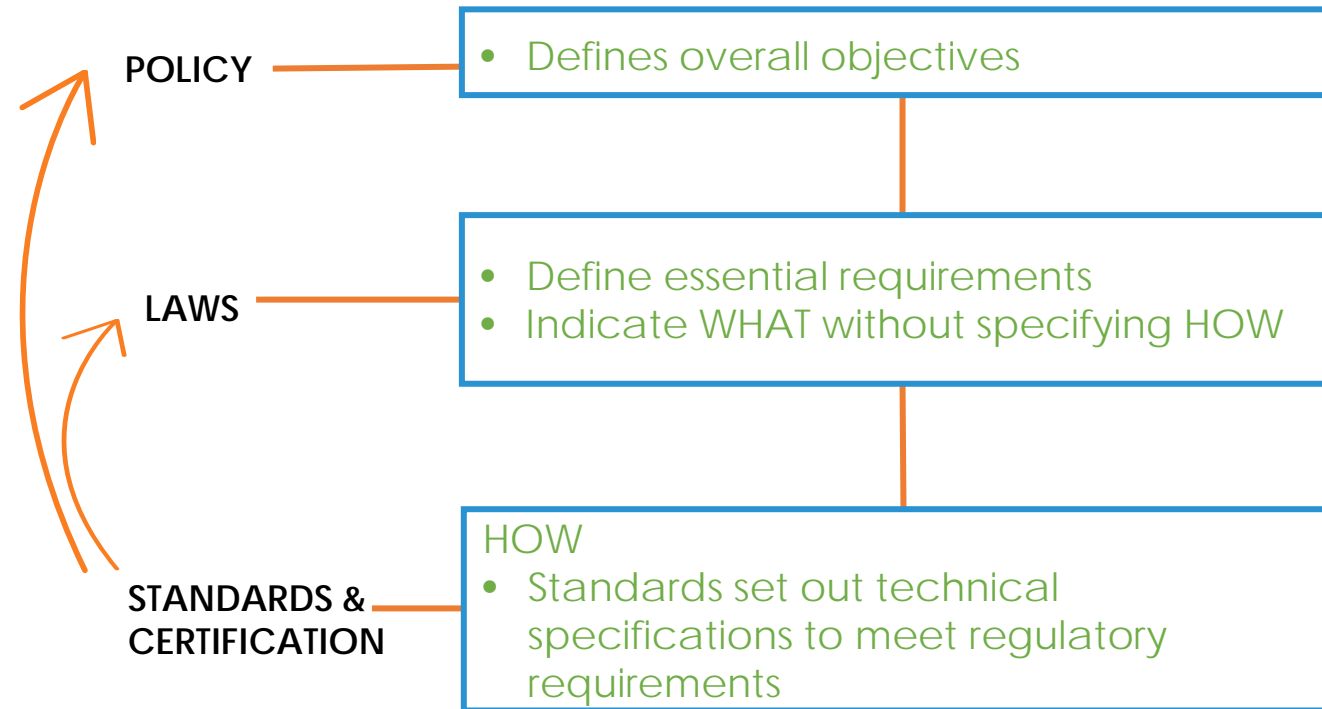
POLICY

- Defines overall objectives

LAWS

- Define essential requirements
- Indicate WHAT without specifying HOW

STANDARDS & CERTIFICATION

HOW

- Standards set out technical specifications to meet regulatory requirements